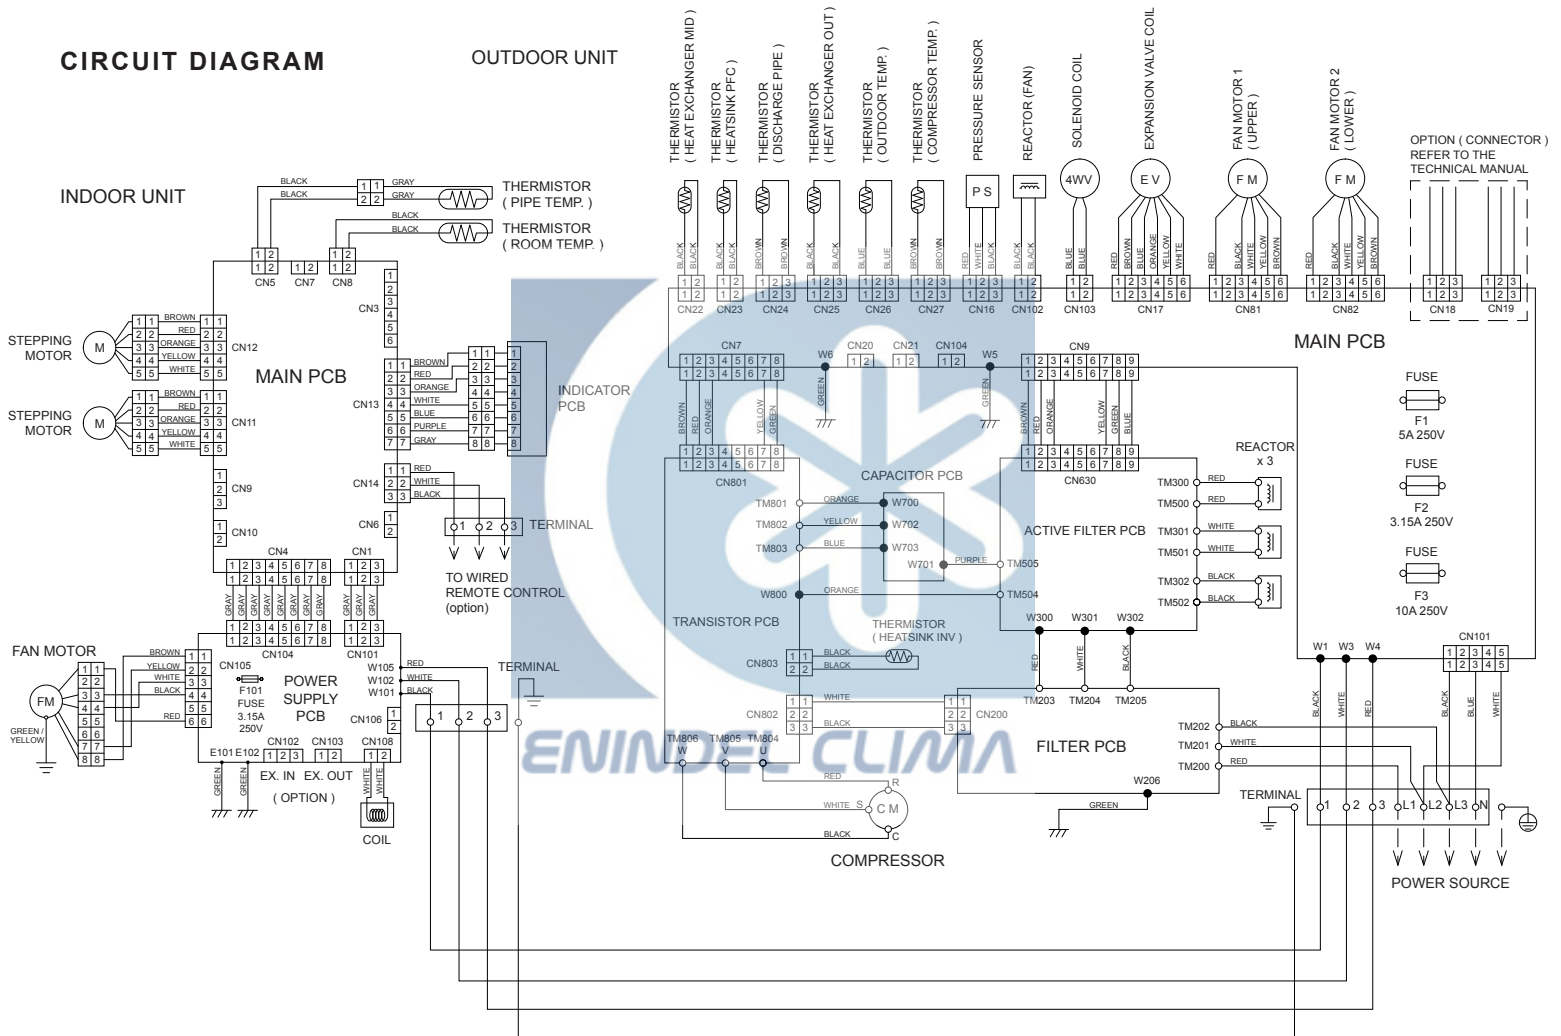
CIRCUIT DIAGRAM

OUTDOOR UNIT

INDOOR UNIT

THERMISTOR ( HEAT EXCHANGER MID )
THERMISTOR ( HEATSINK PFC )
THERMISTOR ( DISCHARGE PIPE )
THERMISTOR ( HEAT EXCHANGER OUT )
THERMISTOR ( OUTDOOR TEMP. )
THERMISTOR ( COMPRESSOR TEMP. )
PRESSURE SENSOR
REACTOR (FAN)
SOLENOID COIL
EXPANSION VALVE COIL
FAN MOTOR 1 ( UPPER )
FAN MOTOR 2 ( LOWER )
OPTION ( CONNECTOR ) REFER TO THE TECHNICAL MANUAL

THERMISTOR ( PIPE TEMP. )
THERMISTOR ( ROOM TEMP. )

BLACK BLACK GRAY GRAY BLACK BLACK

CN5 CN7 CN8 CN3

PS 4WV EV FM FM

CN22 CN23 CN24 CN25 CN26 CN27 CN16 CN102 CN103 CN17 CN81 CN82 CN18 CN19

MAIN PCB

STEPPING MOTOR M CN12
STEPPING MOTOR M CN11
BROWN RED ORANGE YELLOW WHITE

MAIN PCB

CN13 BROWN RED ORANGE WHITE BLUE PURPLE GRAY
INDICATOR PCB

CN7 W6 CN20 CN21 CN104 W5 CN9

FUSE F1 5A 250V
FUSE F2 3.15A 250V
FUSE F3 10A 250V

CN9
CN10
CN14 RED WHITE BLACK
CN6
TERMINAL
TO WIRED REMOTE CONTROL (option)

CN801 CAPACITOR PCB CN630 REACTOR x 3

TM801 ORANGE W700
TM802 YELLOW W702
TM803 BLUE W703
W701 PURPLE TM505
ACTIVE FILTER PCB
TM300 RED TM500 RED TM301 WHITE TM501 WHITE TM302 BLACK TM502 BLACK

CN4 CN1 CN104 CN101

W800 ORANGE TM504
TRANSISTOR PCB
THERMISTOR ( HEATSINK INV )
W300 W301 W302

FAN MOTOR FM
BROWN YELLOW WHITE BLACK RED
GREEN / YELLOW

CN105 F101 FUSE 3.15A 250V
POWER SUPPLY PCB
W105 RED W102 WHITE W101 BLACK
CN106
TERMINAL 1 2 3

CN803 BLACK BLACK
CN802 WHITE BLACK
CN200
TM203 TM204 TM205
FILTER PCB
TM202 BLACK TM201 WHITE TM200 RED
W206 GREEN

W1 W3 W4 CN101

E101 E102 CN102 CN103 CN108
EX. IN EX. OUT ( OPTION )
COIL

TM806 W TM805 V TM804 U
RED R WHITE S CM BLACK C
COMPRESSOR

TERMINAL 1 2 3 L1 L2 L3 N
POWER SOURCE

ENINDEL CLIMA